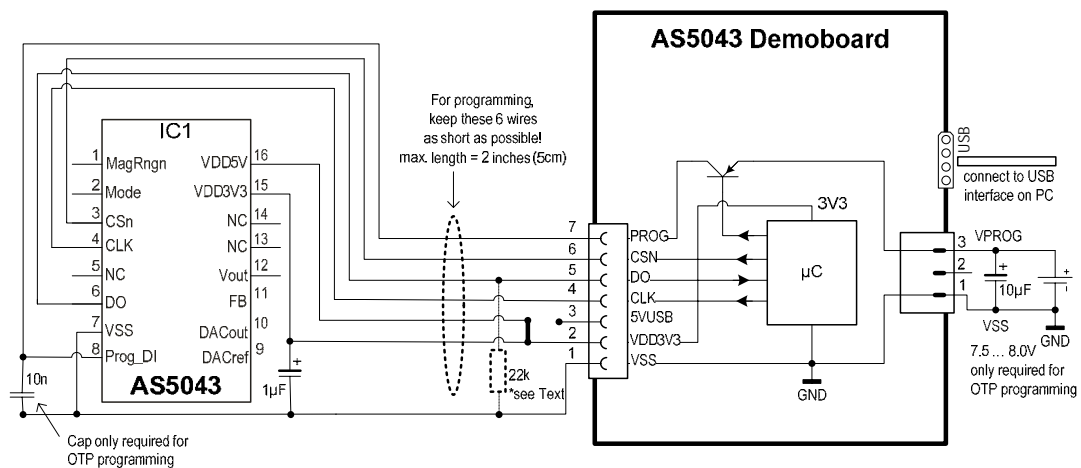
AS5043 Demoboard

For programming, keep these 6 wires as short as possible! max. length = 2 inches (5cm)

IC1

1 MagRngn
2 Mode
3 CSn
4 CLK
5 NC
6 DO
7 VSS
8 Prog_DI

VDD5V 16
VDD3V3 15
NC 14
NC 13
Vout 12
FB 11
DACout 10
DACref 9

AS5043

10n

1µF

Cap only required for OTP programming

7 PROG
6 CSN
5 DO
4 CLK
3 5VUSB
2 VDD3V3
1 VSS

22k
*see Text

3V3

µC

GND

USB

connect to USB interface on PC

3 VPROG
2
1

10µF

VSS

GND

7.5 … 8.0V only required for OTP programming